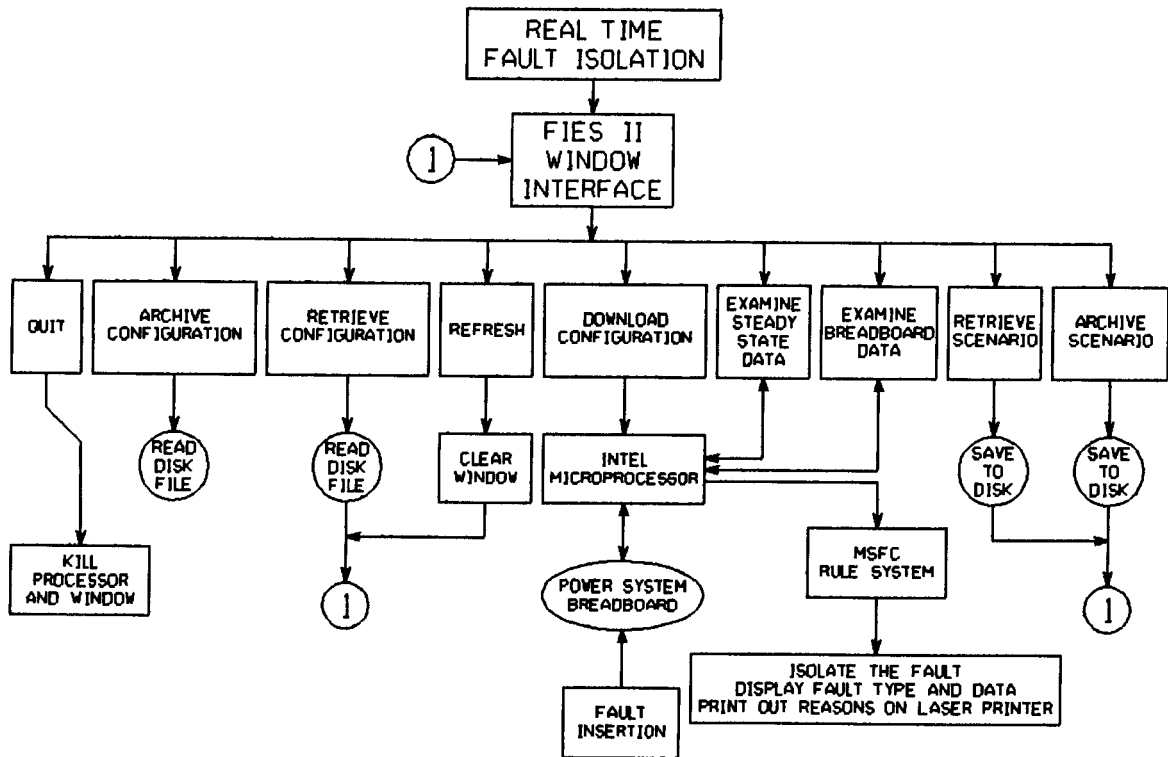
REAL TIME FAULT ISOLATION

1

FIES II WINDOW INTERFACE

QUIT

ARCHIVE CONFIGURATION

RETRIEVE CONFIGURATION

REFRESH

DOWNLOAD CONFIGURATION

EXAMINE STEADY STATE DATA

EXAMINE BREADBOARD DATA

RETRIEVE SCENARIO

ARCHIVE SCENARIO

READ DISK FILE

READ DISK FILE

CLEAR WINDOW

INTEL MICROPROCESSOR

SAVE TO DISK

SAVE TO DISK

KILL PROCESSOR AND WINDOW

1

POWER SYSTEM BREADBOARD

MSFC RULE SYSTEM

1

ISOLATE THE FAULT
DISPLAY FAULT TYPE AND DATA
PRINT OUT REASONS ON LASER PRINTER

FAULT INSERTION